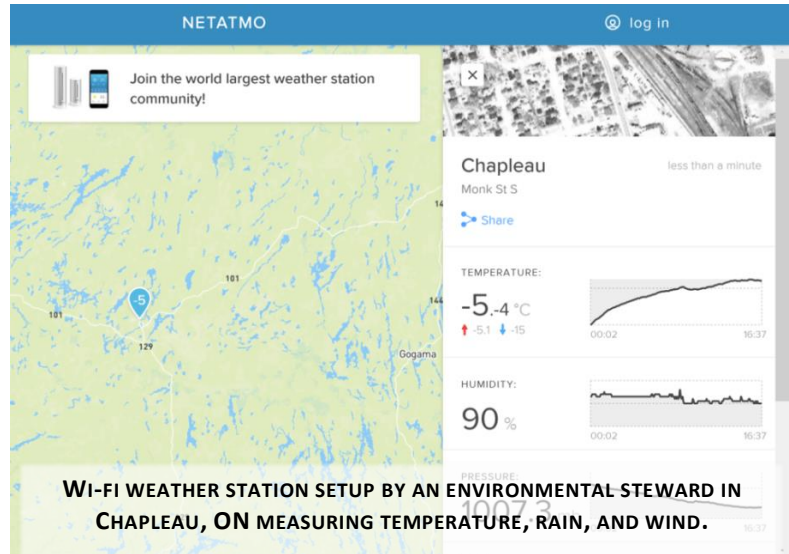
NETATMO

log in

Join the world largest weather station community!

×

Chapleau

less than a minute

Monk St S

Share

101

101

-5

129

14

144

Gogama

TEMPERATURE:

-5.4 °C

-5.1 -15

00:02

16:37

HUMIDITY:

90 %

00:02

16:37

PRESSURE:

1007.3

16:37

WI-FI WEATHER STATION SETUP BY AN ENVIRONMENTAL STEWARD IN CHAPLEAU, ON MEASURING TEMPERATURE, RAIN, AND WIND.